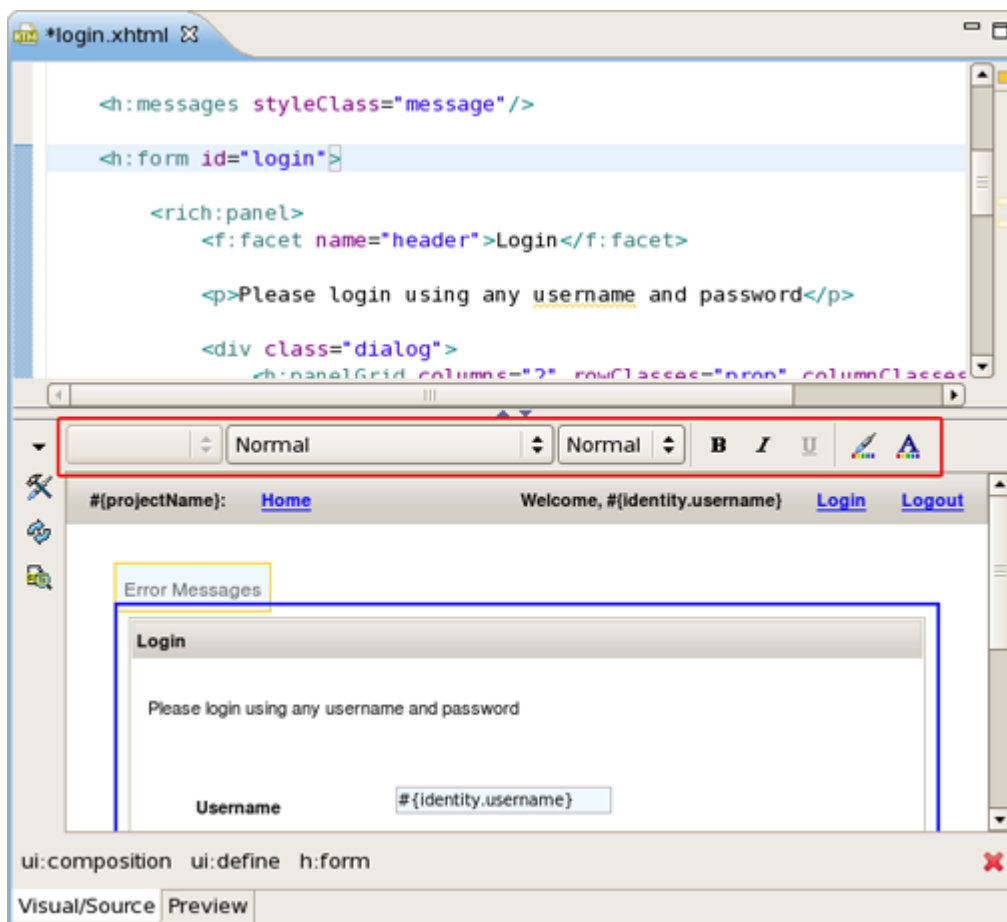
*login.xhtml

<h:messages styleClass="message"/>

<h:form id="login">

<rich:panel>
<f:facet name="header">Login</f:facet>

<p>Please login using any username and password</p>

<div class="dialog">
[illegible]

Normal
Normal
B I U

#{projectName}: Home Welcome, #{identity.username} Login Logout

Error Messages

Login

Please login using any username and password

Username #{identity.username}

ui:composition ui:define h:form

Visual/Source Preview